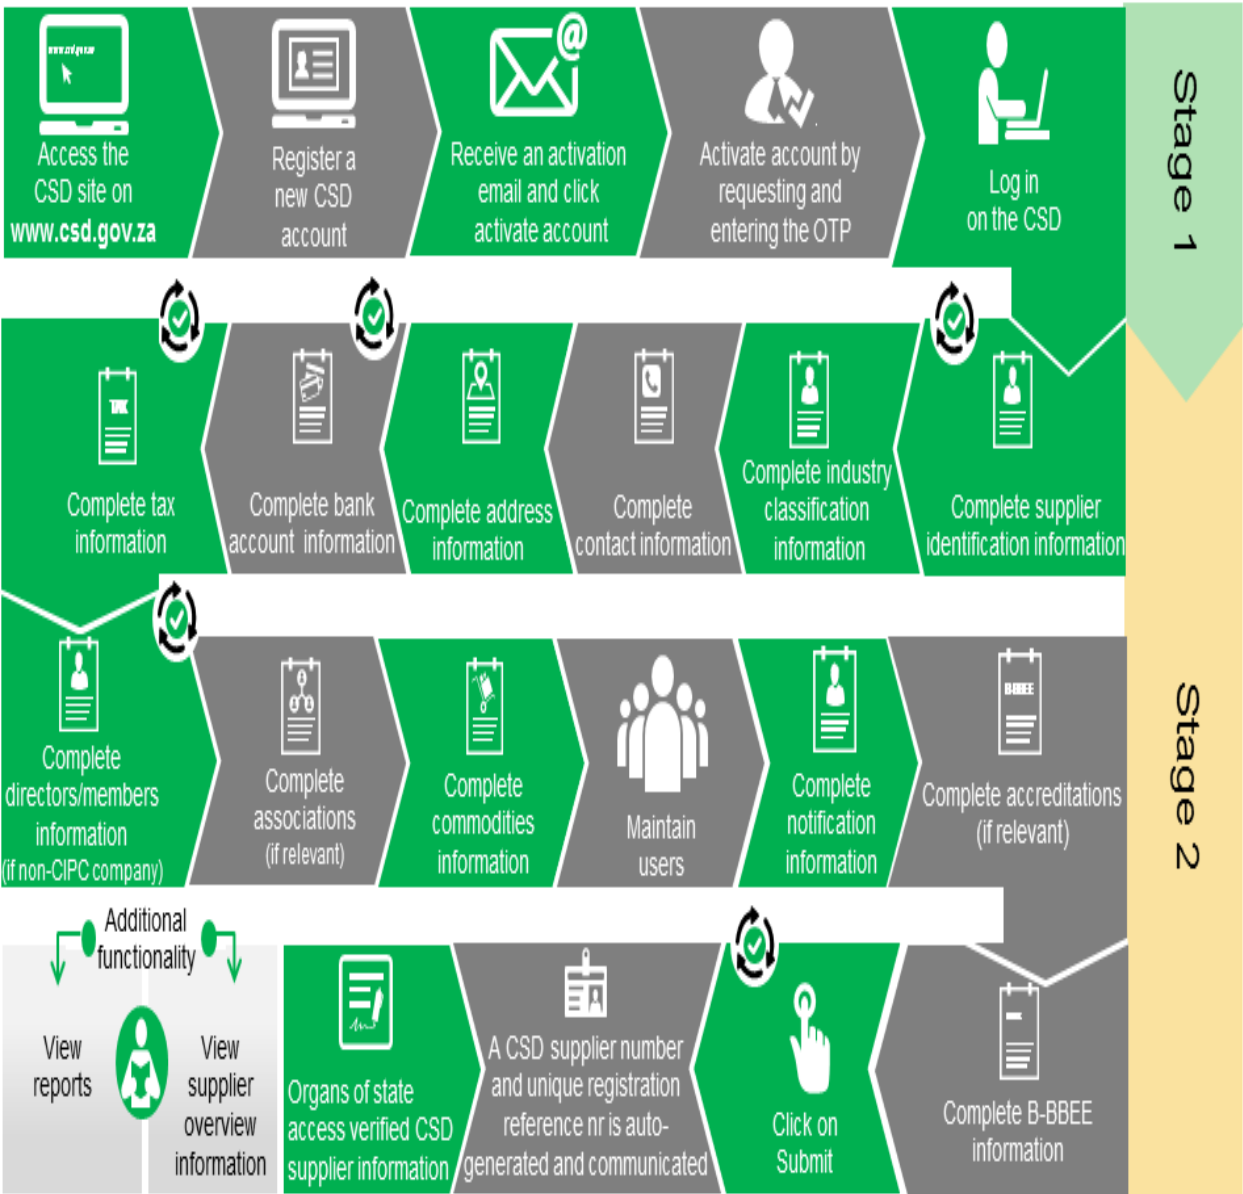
Access the CSD site on www.csd.gov.za

Register a new CSD account

Receive an activation email and click activate account

Activate account by requesting and entering the OTP

Log in on the CSD

Stage 1

Complete supplier identification information

Complete industry classification information

Complete contact information

Complete address information

Complete bank account information

Complete tax information

Complete directors/members information (if non-CIPC company)

Complete associations (if relevant)

Complete commodities information

Maintain users

Complete notification information

Complete accreditations (if relevant)

Stage 2

Complete B-BBEE information

Click on Submit

A CSD supplier number and unique registration reference nr is auto-generated and communicated

Organs of state access verified CSD supplier information

Additional functionality

View reports

View supplier overview information